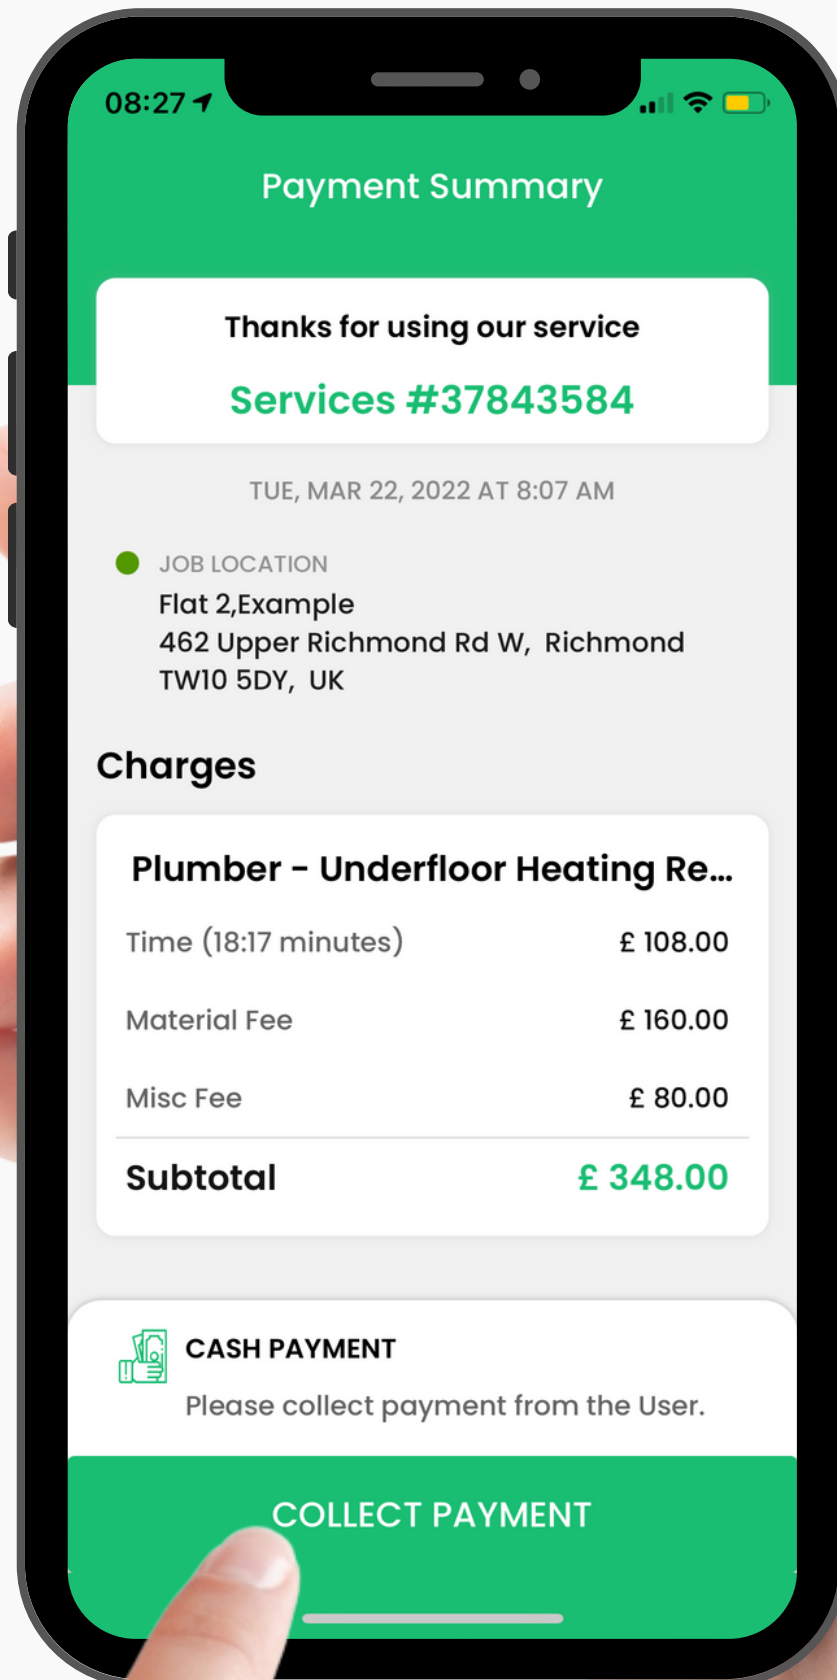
08:27

Payment Summary

Thanks for using our service

Services #37843584

TUE, MAR 22, 2022 AT 8:07 AM

JOB LOCATION
Flat 2,Example
462 Upper Richmond Rd W, Richmond
TW10 5DY, UK

Charges

Plumber - Underfloor Heating Re...

| | |
|---|---|
| Time (18:17 minutes) | £ 108.00 |
| Material Fee | £ 160.00 |
| Misc Fee | £ 80.00 |
| Subtotal | £ 348.00 |

CASH PAYMENT
Please collect payment from the User.

COLLECT PAYMENT